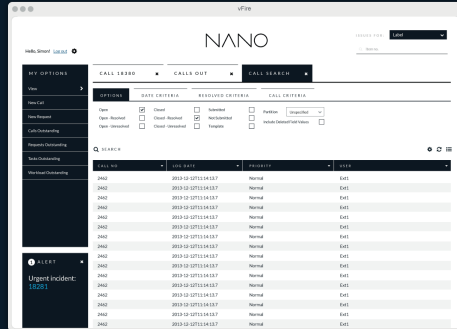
vFire

NANO

SEARCH TYPE Label

Hello, Simon! Log out

MY OPTIONS

View

New Call

New Request

Calls Outstanding

Requests Outstanding

Tasks Outstanding

Workload Outstanding

CALL 18280

CALLS OUT

CALL SEARCH

OPTIONS

DATE CRITERIA

RESOLVED CRITERIA

CALL CRITERIA

Open

Open - Resolved

Open - Unresolved

Closed

Closed - Resolved

Closed - Unresolved

Submitted

NotSubmitted

Template

Partition Unspecified

Include Deleted Field Values

SEARCH

| CALL NO | LOG DATE | PRIORITY | USER |
|---|---|---|---|
| 2462 | 2013-12-12T11:14:13.7 | Normal | Ext1 |
| 2462 | 2013-12-12T11:14:13.7 | Normal | Ext1 |
| 2462 | 2013-12-12T11:14:13.7 | Normal | Ext1 |
| 2462 | 2013-12-12T11:14:13.7 | Normal | Ext1 |
| 2462 | 2013-12-12T11:14:13.7 | Normal | Ext1 |
| 2462 | 2013-12-12T11:14:13.7 | Normal | Ext1 |
| 2462 | 2013-12-12T11:14:13.7 | Normal | Ext1 |
| 2462 | 2013-12-12T11:14:13.7 | Normal | Ext1 |
| 2462 | 2013-12-12T11:14:13.7 | Normal | Ext1 |
| 2462 | 2013-12-12T11:14:13.7 | Normal | Ext1 |
| 2462 | 2013-12-12T11:14:13.7 | Normal | Ext1 |
| 2462 | 2013-12-12T11:14:13.7 | Normal | Ext1 |
| 2462 | 2013-12-12T11:14:13.7 | Normal | Ext1 |
| 2462 | 2013-12-12T11:14:13.7 | Normal | Ext1 |
| 2462 | 2013-12-12T11:14:13.7 | Normal | Ext1 |
| 2462 | 2013-12-12T11:14:13.7 | Normal | Ext1 |
| 2462 | 2013-12-12T11:14:13.7 | Normal | Ext1 |
| 2462 | 2013-12-12T11:14:13.7 | Normal | Ext1 |
| 2462 | 2013-12-12T11:14:13.7 | Normal | Ext1 |

ALERT

Urgent incident:
18281